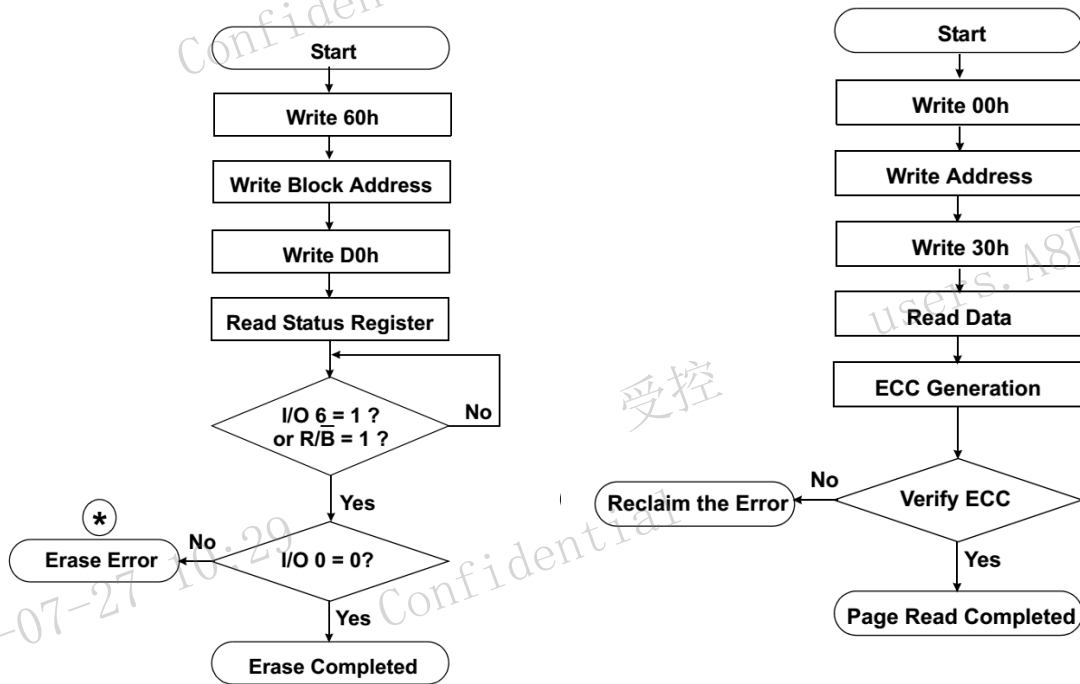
Confiden

Start

Write 60h

Write Block Address

Write D0h

Read Status Register

I/O 6 = 1 ?
or R/$\overline{B}$ = 1 ?

No

Yes

*

Erase Error

No

I/O 0 = 0?

Yes

Erase Completed

-07-27 10:29 Confidential

受控

Start

Write 00h

Write Address

Write 30h

users.A8

Read Data

ECC Generation

No

Reclaim the Error

Verify ECC

Yes

Page Read Completed